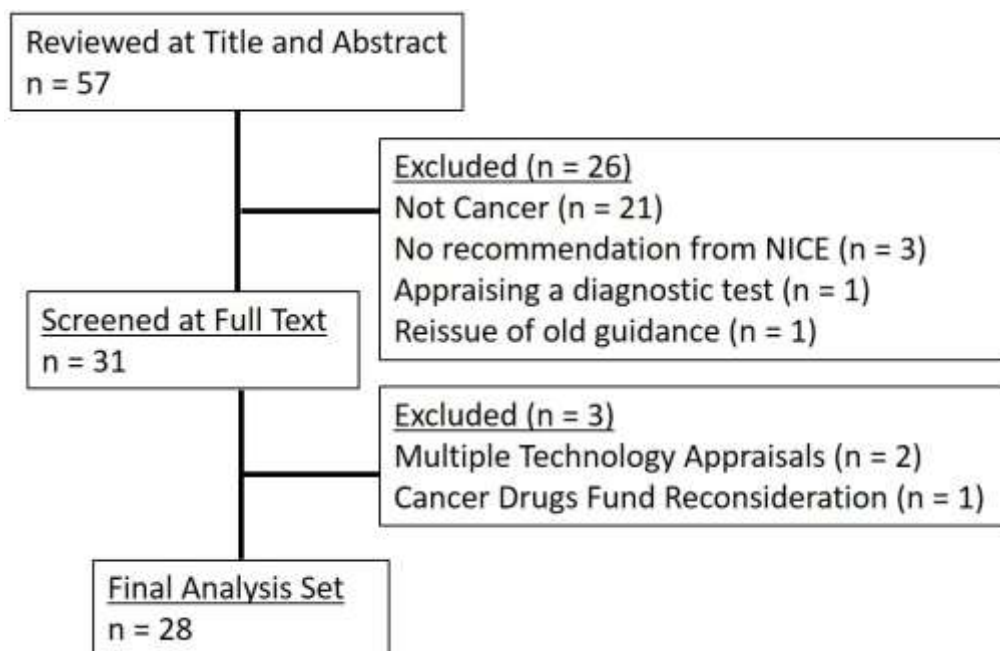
Reviewed at Title and Abstract
n = 57

Excluded (n = 26)
Not Cancer (n = 21)
No recommendation from NICE (n = 3)
Appraising a diagnostic test (n = 1)
Reissue of old guidance (n = 1)

Screened at Full Text
n = 31

Excluded (n = 3)
Multiple Technology Appraisals (n = 2)
Cancer Drugs Fund Reconsideration (n = 1)

Final Analysis Set
n = 28